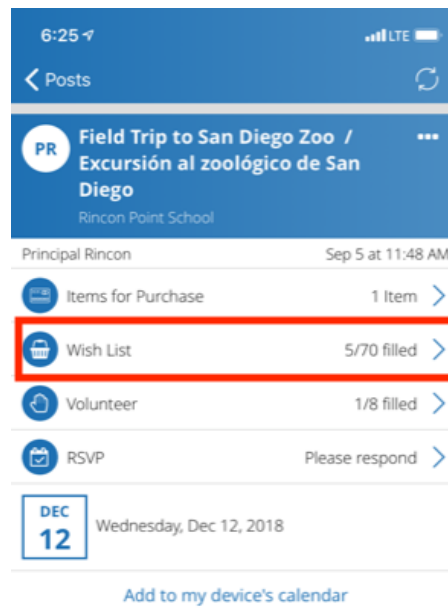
6:25
LTE

Posts

PR
Field Trip to San Diego Zoo / Excursión al zoológico de San Diego
Rincon Point School
...

Principal Rincon
Sep 5 at 11:48 AM

Items for Purchase
1 Item

Wish List
5/70 filled

Volunteer
1/8 filled

RSVP
Please respond

DEC
12
Wednesday, Dec 12, 2018

Add to my device's calendar